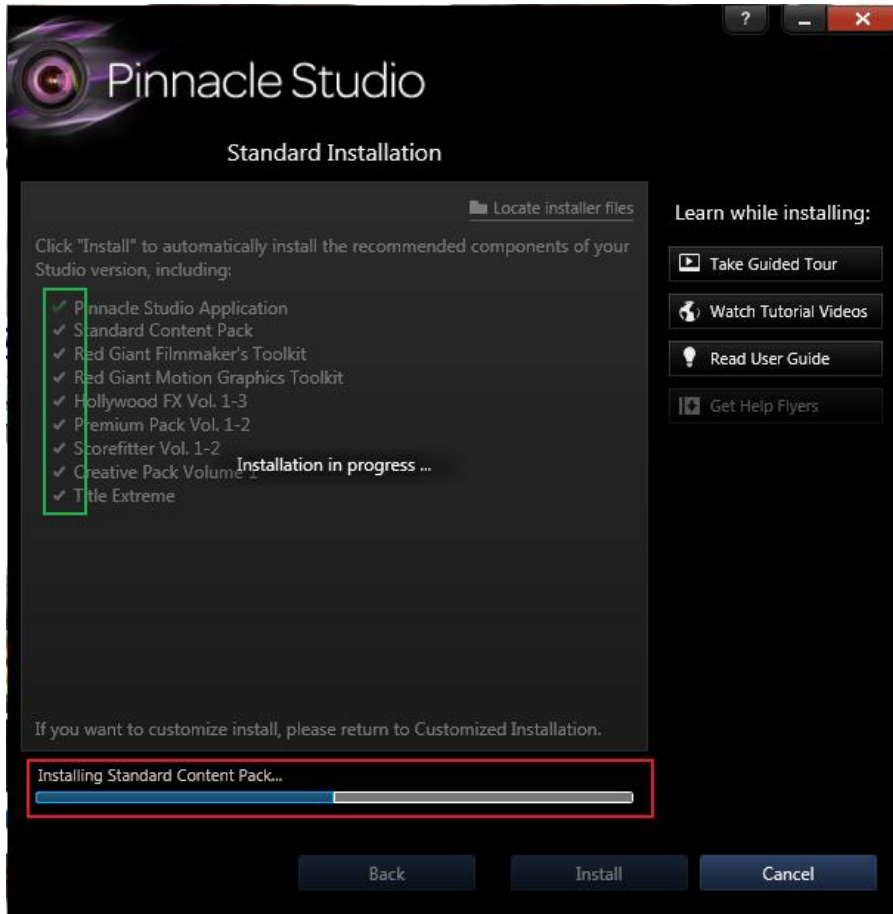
?

Pinnacle Studio

Standard Installation

Locate installer files

Click "Install" to automatically install the recommended components of your Studio version, including:

✓ Pinnacle Studio Application
✓ Standard Content Pack
✓ Red Giant Filmmaker's Toolkit
✓ Red Giant Motion Graphics Toolkit
✓ Hollywood FX Vol. 1-3
✓ Premium Pack Vol. 1-2
✓ Storefitter Vol. 1-2
✓ Creative Pack Volume 1
✓ Title Extreme

Installation in progress ...

If you want to customize install, please return to Customized Installation.

Installing Standard Content Pack...

Learn while installing:

Take Guided Tour

Watch Tutorial Videos

Read User Guide

Get Help Flyers

Back

Install

Cancel